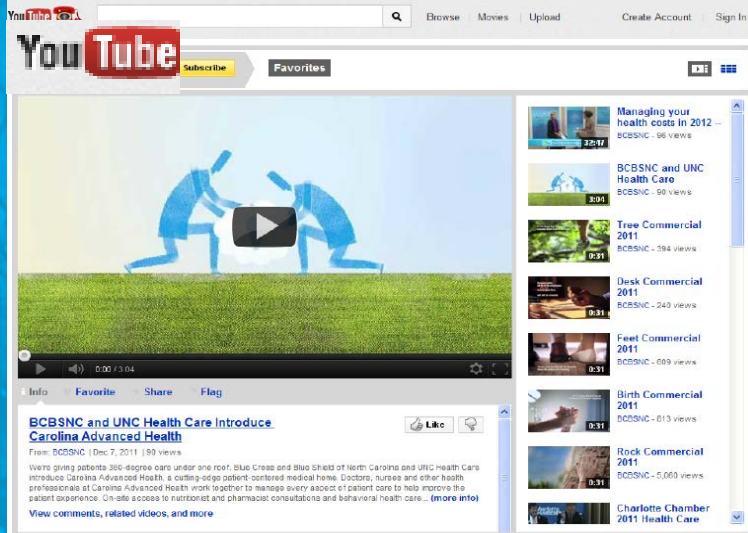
YouTube

Browse Movies Upload

Create Account Sign In

YouTube

Subscribe

Favorites

0:00 / 3:04

Info Favorite Share Flag

BCBSNC and UNC Health Care Introduce Carolina Advanced Health

Like

From: BCBSNC | Dec 7, 2011 | 90 views

We're giving patients 360-degree care under one roof. Blue Cross and Blue Shield of North Carolina and UNC Health Care introduce Carolina Advanced Health, a cutting-edge patient-centered medical home. Doctors, nurses and other health professionals at Carolina Advanced Health work together to manage every aspect of patient care to help improve the patient experience. On-site access to nutritionist and pharmacist consultations and behavioral health care... (more info)

View comments, related videos, and more

32:17
Managing your health costs in 2012 --
BCBSNC - 96 views

3:04
BCBSNC and UNC Health Care
BCBSNC - 90 views

0:31
Tree Commercial 2011
BCBSNC - 394 views

0:31
Desk Commercial 2011
BCBSNC - 240 views

0:31
Feet Commercial 2011
BCBSNC - 689 views

0:31
Birth Commercial 2011
BCBSNC - 813 views

0:31
Rock Commercial 2011
BCBSNC - 5,060 views

Charlotte Chamber 2011 Health Care